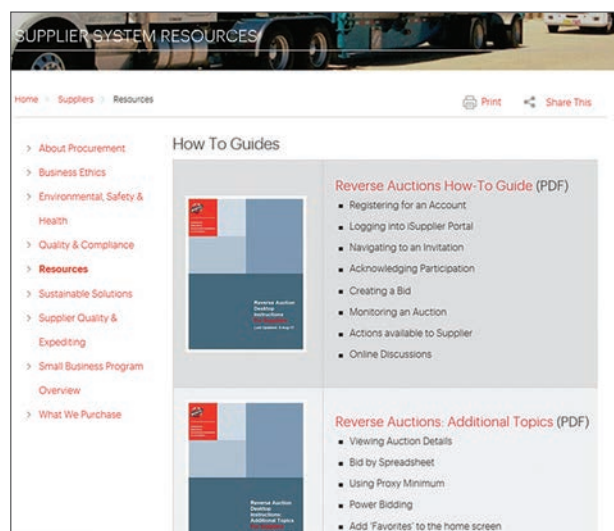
SUPPLIER SYSTEM RESOURCES

Home > Suppliers > Resources

Print Share This

> About Procurement
> Business Ethics
> Environmental, Safety & Health
> Quality & Compliance
> Resources
> Sustainable Solutions
> Supplier Quality & Expediting
> Small Business Program Overview
> What We Purchase

How To Guides

Reverse Auction Desktop Instructions
Last Updated: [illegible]

Reverse Auctions How-To Guide (PDF)
- Registering for an Account
- Logging into iSupplier Portal
- Navigating to an Invitation
- Acknowledging Participation
- Creating a Bid
- Monitoring an Auction
- Actions available to Supplier
- Online Discussions

Reverse Auction Desktop Instructions: Additional Topics
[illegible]

Reverse Auctions: Additional Topics (PDF)
- Viewing Auction Details
- Bid by Spreadsheet
- Using Proxy Minimum
- Power Bidding
- Add 'Favorites' to the home screen